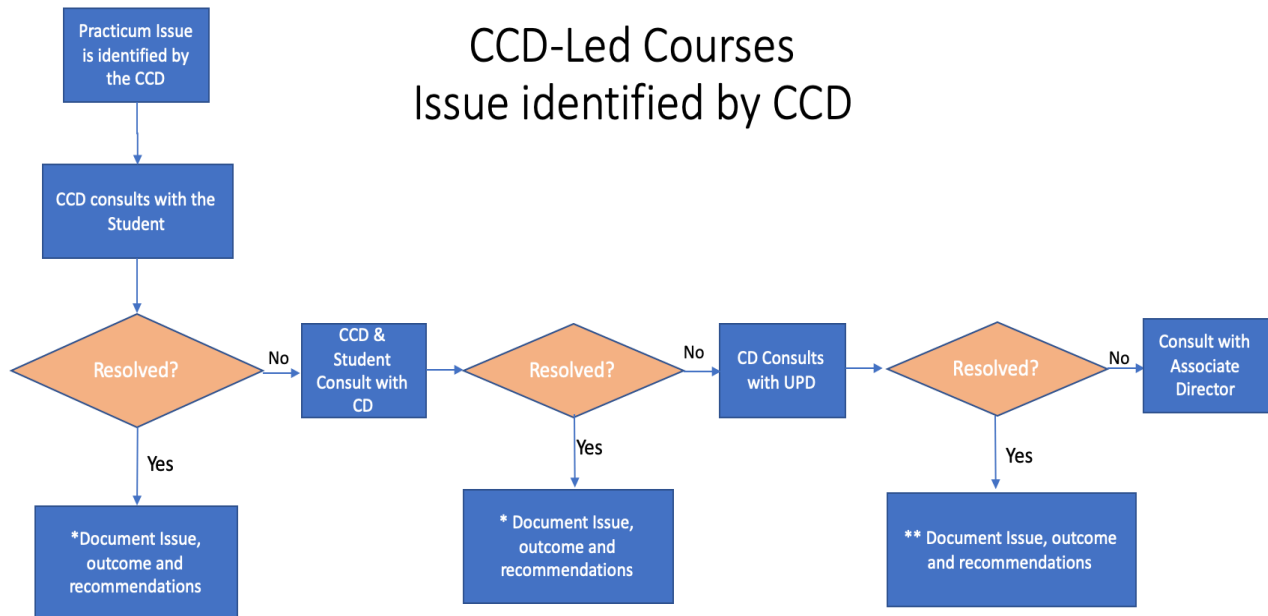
CCD-Led Courses
Issue identified by CCD

Practicum Issue is identified by the CCD

CCD consults with the Student

Resolved?

No

Yes

*Document Issue, outcome and recommendations

CCD & Student Consult with CD

Resolved?

No

Yes

* Document Issue, outcome and recommendations

CD Consults with UPD

Resolved?

No

Yes

** Document Issue, outcome and recommendations

Consult with Associate Director